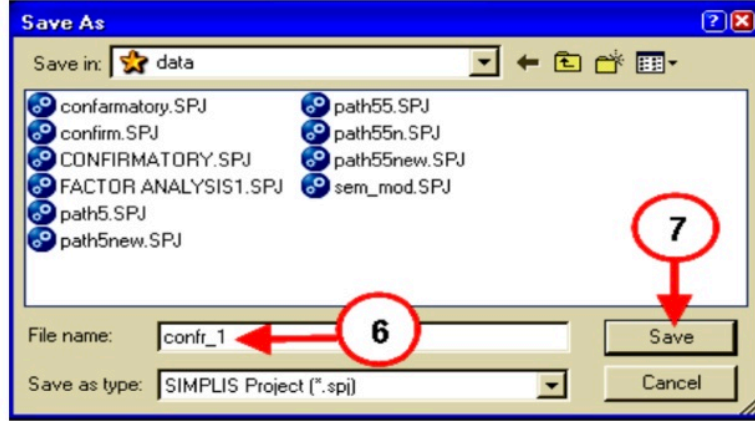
Save As

?

X

Save in: data

confarmatory.SPJ
confirm.SPJ
CONFIRMATORY.SPJ
FACTOR ANALYSIS1.SPJ
path5.SPJ
path5new.SPJ

path55.SPJ
path55n.SPJ
path55new.SPJ
sem_mod.SPJ

7

File name: confr_1

6

Save

Save as type: SIMPLIS Project (*.spj)

Cancel